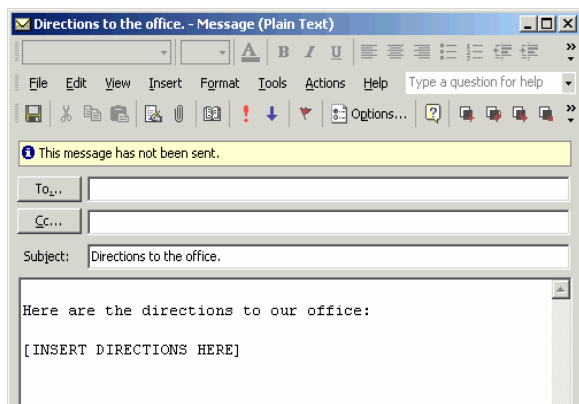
Directions to the office. - Message (Plain Text)

File Edit View Insert Format Tools Actions Help Type a question for help

Options...

This message has not been sent.

To...

Cc...

Subject: Directions to the office.

Here are the directions to our office:

[INSERT DIRECTIONS HERE]